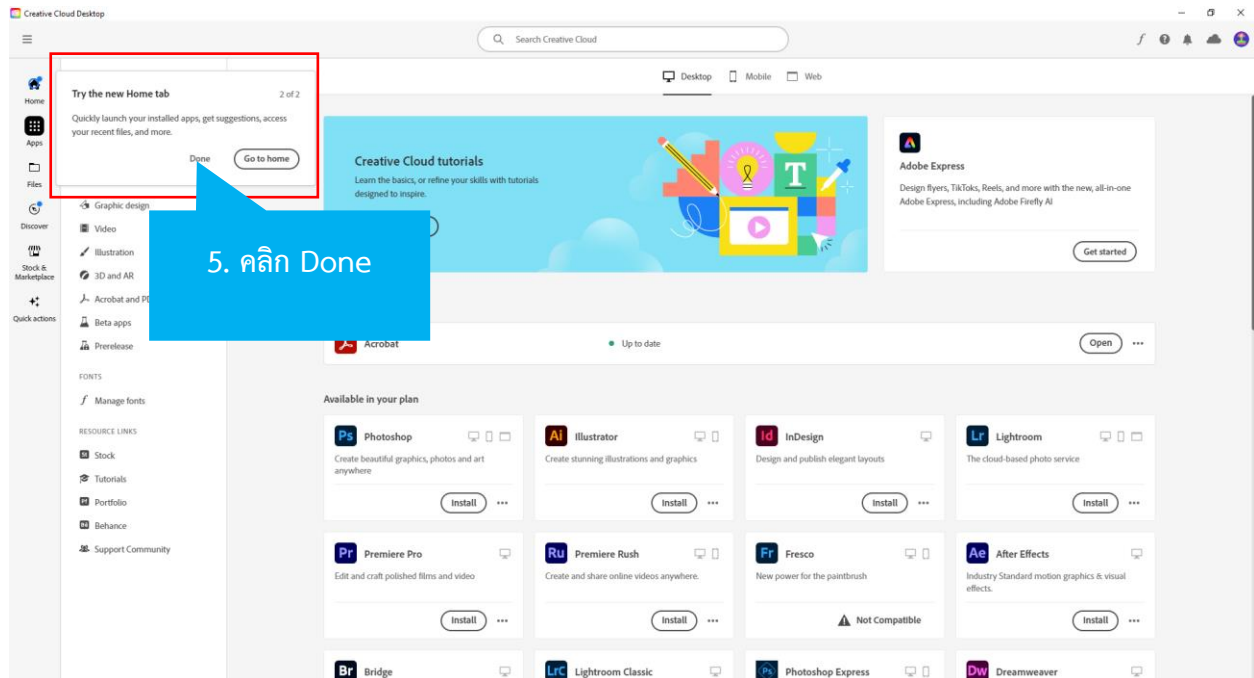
Creative Cloud Desktop

Search Creative Cloud

Home
Apps
Files
Discover
Stock & Marketplace
Quick actions

Try the new Home tab 2 of 2
Quickly launch your installed apps, get suggestions, access your recent files, and more.
Done Go to home

5. คลิก Done

Graphic design
Video
Illustration
3D and AR
Acrobat and PD
Beta apps
Prerelease

FONTS
Manage fonts

RESOURCE LINKS
Stock
Tutorials
Portfolio
Behance
Support Community

Desktop Mobile Web

Creative Cloud tutorials
Learn the basics, or refine your skills with tutorials designed to inspire.

Adobe Express
Design flyers, TikToks, Reels, and more with the new, all-in-one Adobe Express, including Adobe Firefly AI
Get started

Acrobat
Up to date
Open

Available in your plan

Ps Photoshop
Create beautiful graphics, photos and art anywhere
Install

Ai Illustrator
Create stunning illustrations and graphics
Install

Id InDesign
Design and publish elegant layouts
Install

Lr Lightroom
The cloud-based photo service
Install

Pr Premiere Pro
Edit and craft polished films and video
Install

Ru Premiere Rush
Create and share online videos anywhere.
Install

Fr Fresco
New power for the paintbrush
Not Compatible

Ae After Effects
Industry Standard motion graphics & visual effects.
Install

Br Bridge

LrC Lightroom Classic

Ps Photoshop Express

Dw Dreamweaver